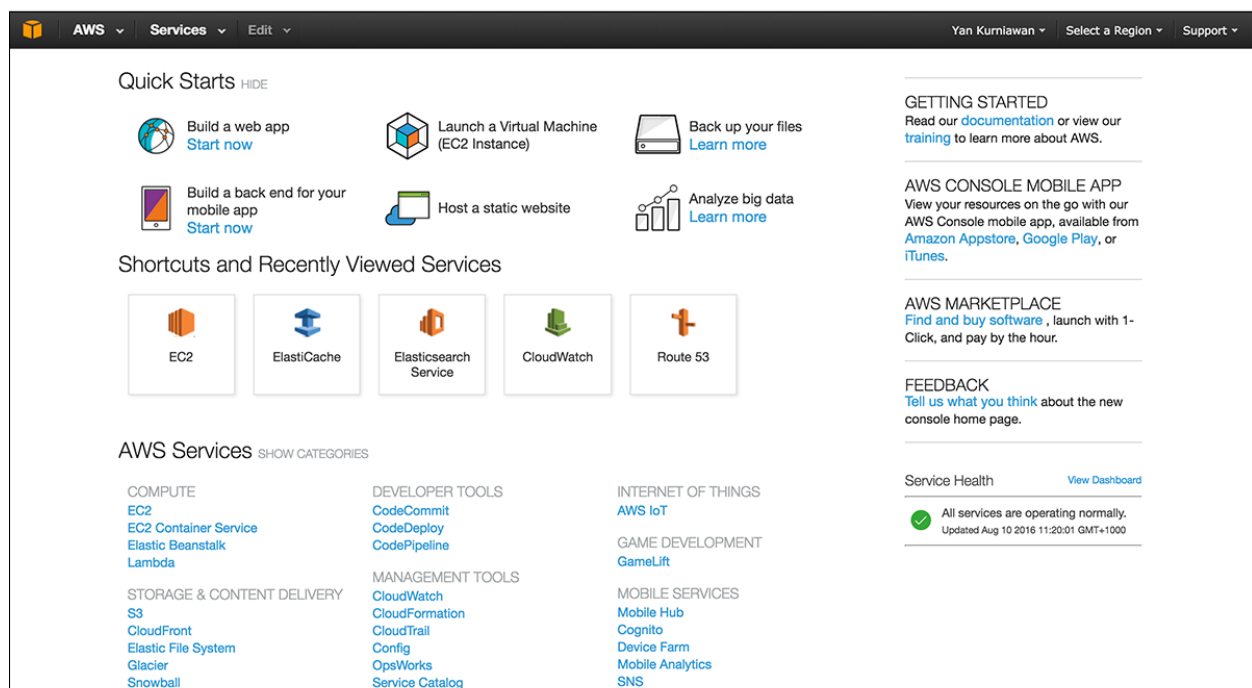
AWS Services Edit

Yan Kurniawan Select a Region Support

Quick Starts HIDE

Build a web app
Start now

Launch a Virtual Machine (EC2 Instance)

Back up your files
Learn more

Build a back end for your mobile app
Start now

Host a static website

Analyze big data
Learn more

Shortcuts and Recently Viewed Services

EC2

ElastiCache

Elasticsearch Service

CloudWatch

Route 53

AWS Services SHOW CATEGORIES

COMPUTE
EC2
EC2 Container Service
Elastic Beanstalk
Lambda

STORAGE & CONTENT DELIVERY
S3
CloudFront
Elastic File System
Glacier
Snowball

DEVELOPER TOOLS
CodeCommit
CodeDeploy
CodePipeline

MANAGEMENT TOOLS
CloudWatch
CloudFormation
CloudTrail
Config
OpsWorks
Service Catalog

INTERNET OF THINGS
AWS IoT

GAME DEVELOPMENT
GameLift

MOBILE SERVICES
Mobile Hub
Cognito
Device Farm
Mobile Analytics
SNS

GETTING STARTED
Read our documentation or view our training to learn more about AWS.

AWS CONSOLE MOBILE APP
View your resources on the go with our AWS Console mobile app, available from Amazon Appstore, Google Play, or iTunes.

AWS MARKETPLACE
Find and buy software , launch with 1-Click, and pay by the hour.

FEEDBACK
Tell us what you think about the new console home page.

Service Health View Dashboard

All services are operating normally.
Updated Aug 10 2016 11:20:01 GMT+1000